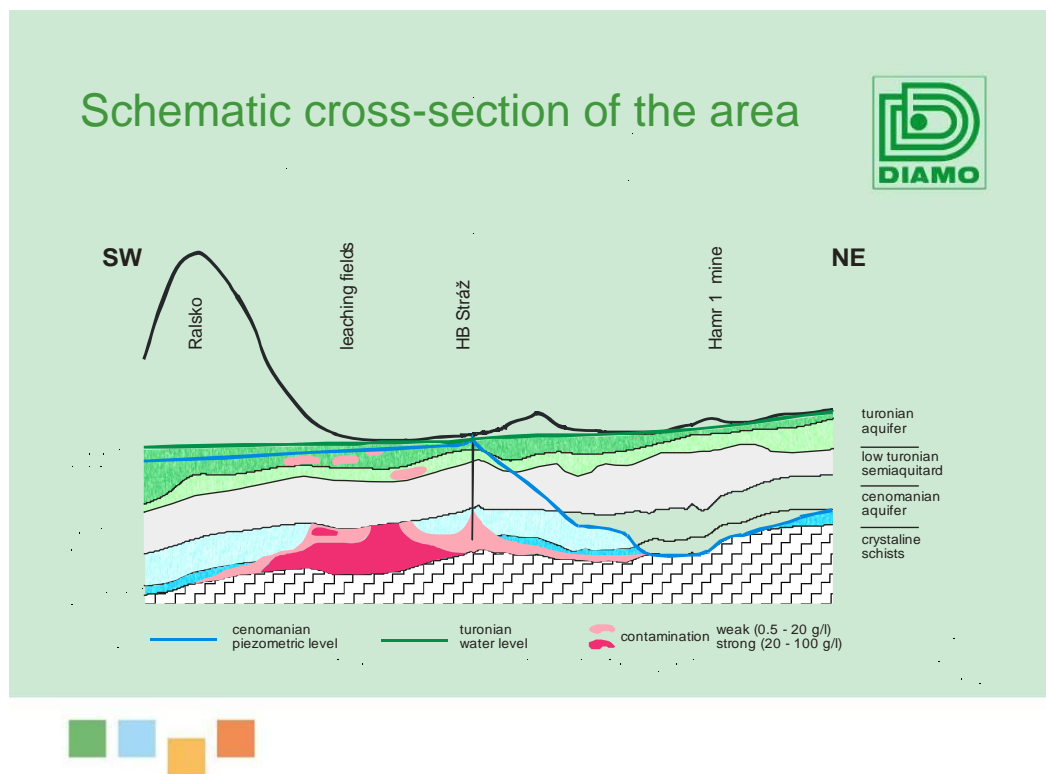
Schematic cross-section of the area

DIAMO

SW

NE

Ralsko

leaching fields

HB Stráž

Hamr 1 mine

turonian aquifer

low turonian semiaquitard

cenomanian aquifer

crystaline schists

cenomanian piezometric level

turonian water level

contamination

weak (0.5 - 20 g/l)

strong (20 - 100 g/l)